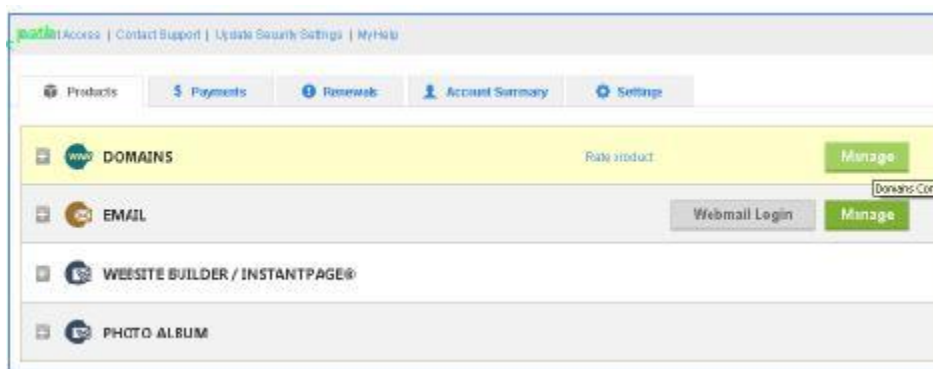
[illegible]t Access | Contact Support | Update Security Settings | MyHelp

Products
$ Payments
Renewals
Account Summary
Settings

DOMAINS
Rate product
Manage
Domains Co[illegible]

EMAIL
Webmail Login
Manage

WEBSITE BUILDER / INSTANTPAGE®

PHOTO ALBUM